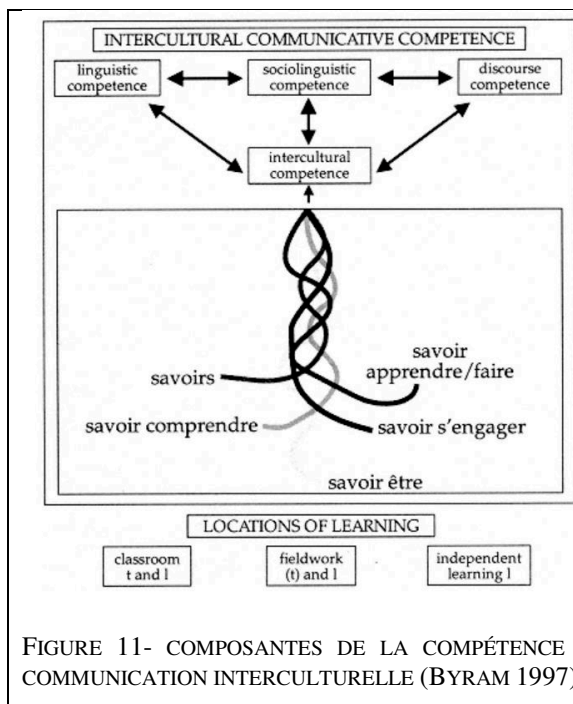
INTERCULTURAL COMMUNICATIVE COMPETENCE

linguistic competence

sociolinguistic competence

discourse competence

intercultural competence

savoirs

savoir apprendre/faire

savoir comprendre

savoir s'engager

savoir être

LOCATIONS OF LEARNING

classroom t and l

fieldwork (t) and l

independent learning l

FIGURE 11- COMPOSANTES DE LA COMPÉTENCE COMMUNICATION INTERCULTURELLE (BYRAM 1997)